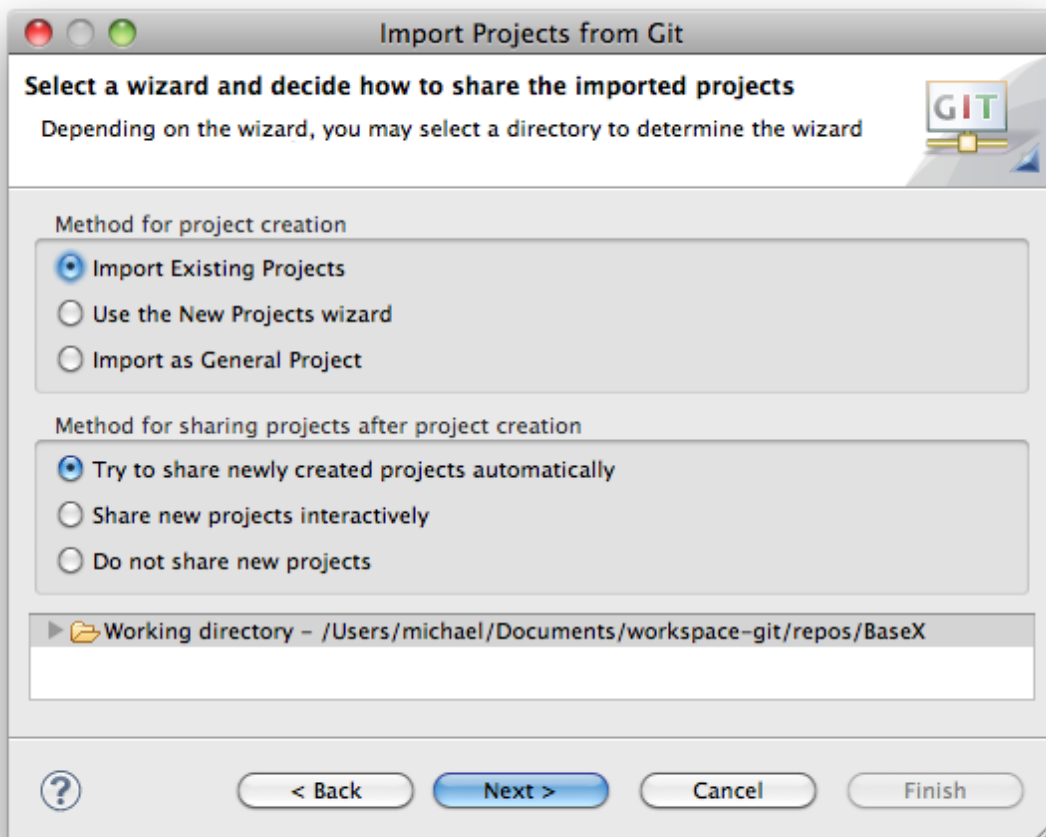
Import Projects from Git

Select a wizard and decide how to share the imported projects

Depending on the wizard, you may select a directory to determine the wizard

GIT

Method for project creation

Import Existing Projects

Use the New Projects wizard

Import as General Project

Method for sharing projects after project creation

Try to share newly created projects automatically

Share new projects interactively

Do not share new projects

Working directory – /Users/michael/Documents/workspace-git/repos/BaseX

?

< Back

Next >

Cancel

Finish